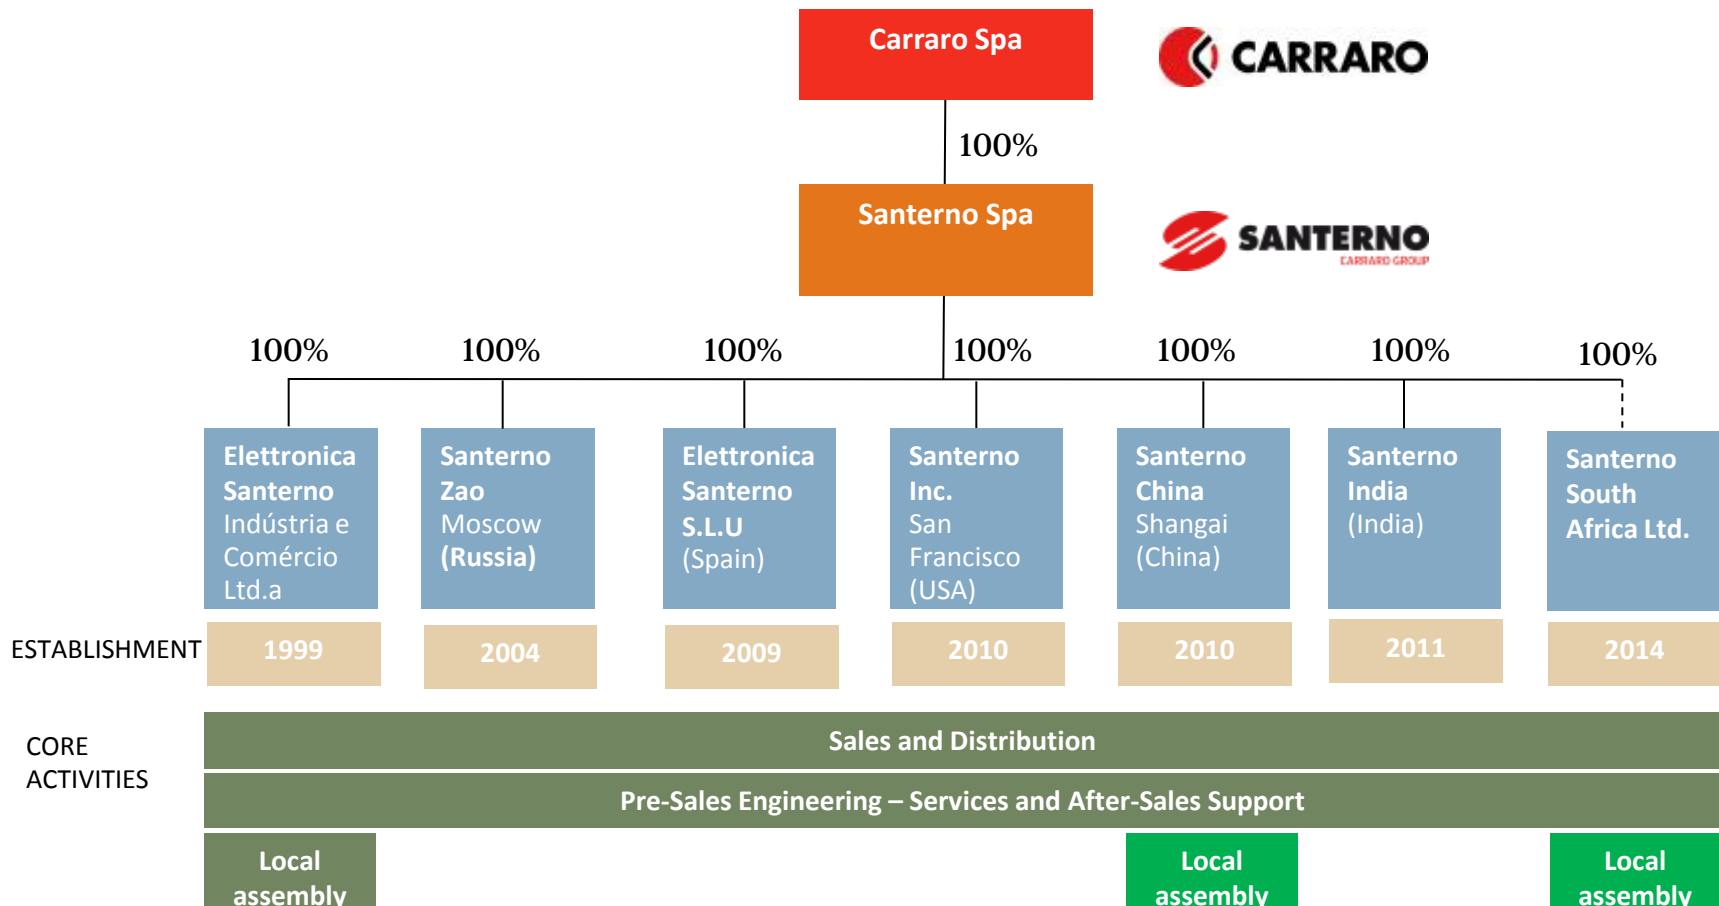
Carraro Spa

CARRARO

100%

Santerno Spa

SANTERNO
CARRARO GROUP

100% 100% 100% 100% 100% 100% 100%

Elettronica Santerno Indústria e Comércio Ltd.a

Santerno Zao Moscow (Russia)

Elettronica Santerno S.L.U (Spain)

Santerno Inc. San Francisco (USA)

Santerno China Shangai (China)

Santerno India (India)

Santerno South Africa Ltd.

ESTABLISHMENT

| 1999 | 2004 | 2009 | 2010 | 2010 | 2011 | 2014 |
|---|---|---|---|---|---|---|

CORE ACTIVITIES

Sales and Distribution

Pre-Sales Engineering – Services and After-Sales Support

Local assembly

Local assembly

Local assembly